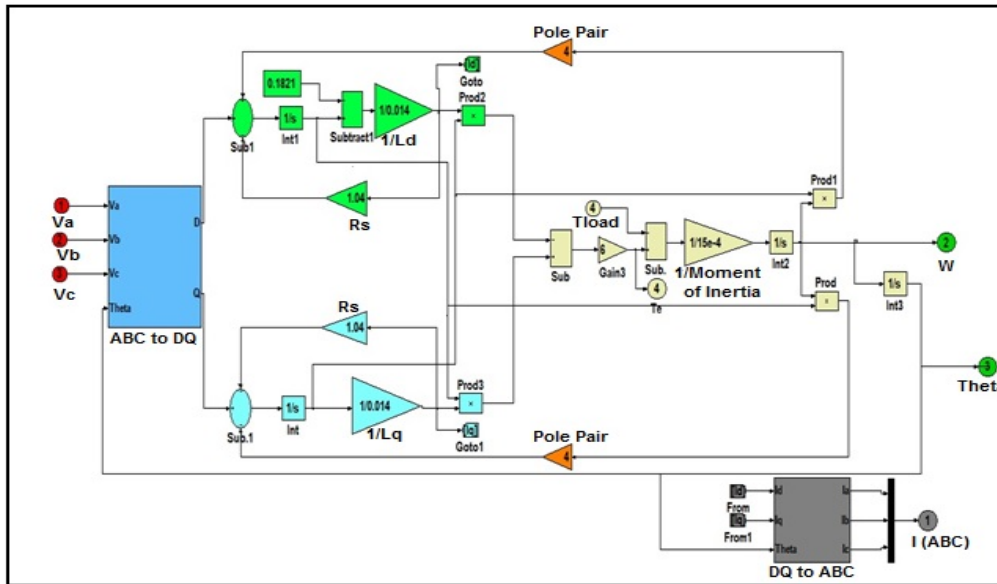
Pole Pair
4
[Id]
Goto
0.1821
1/s
Int1
Subtract1
1/0.014
1/Ld
Prod2
×
Sub1
1.04
Rs
1
Va
2
Vb
3
Vc
Va
Vb
Vc
Theta
D
Q
ABC to DQ
Prod1
×
4
Tload
Sub
6
Gain3
Sub.
1/15e-4
1/Moment of Inertia
1/s
Int2
2
W
4
Te
Prod
×
1/s
Int3
Rs
1.04
3
Thet
Sub.1
1/s
Int
1/0.014
1/Lq
Prod3
×
[Iq]
Goto1
Pole Pair
4
[Id]
From
[Iq]
From1
Id
Iq
Theta
Ia
Ib
Ic
DQ to ABC
1
I (ABC)